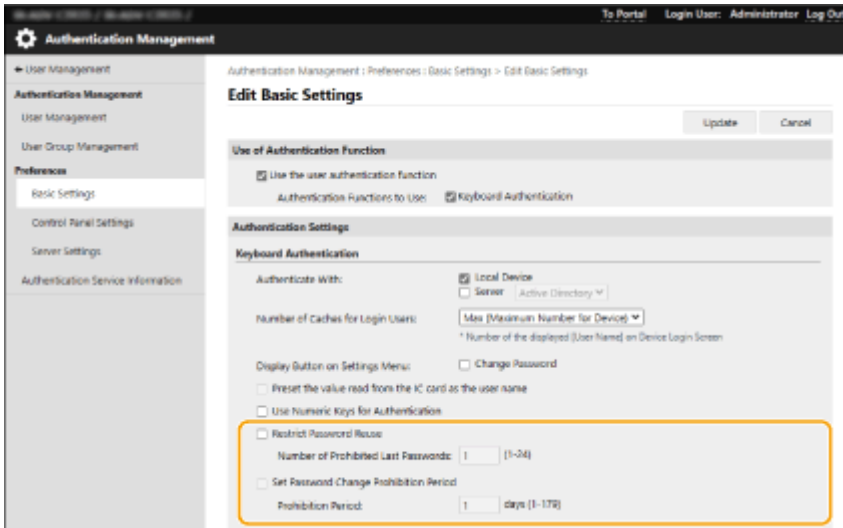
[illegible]

To Portal Login User: Administrator Log Out

Authentication Management

← User Management

Authentication Management

User Management

User Group Management

Preferences

Basic Settings

Control Panel Settings

Server Settings

Authentication Service Information

Authentication Management : Preferences : Basic Settings > Edit Basic Settings

Edit Basic Settings

Update Cancel

Use of Authentication Function

Use the user authentication function

Authentication Functions to Use: Keyboard Authentication

Authentication Settings

Keyboard Authentication

Authenticate With: Local Device

Server Active Directory

Number of Caches for Login Users: Max (Maximum Number for Device)

* Number of the displayed [User Name] on Device Login Screen

Display Button on Settings Menu: Change Password

Preset the value read from the IC card as the user name

Use Numeric Keys for Authentication

Restrict Password Reuse

Number of Prohibited Last Passwords: 1 (1-24)

Set Password Change Prohibition Period

Prohibition Period: 1 days (1-179)